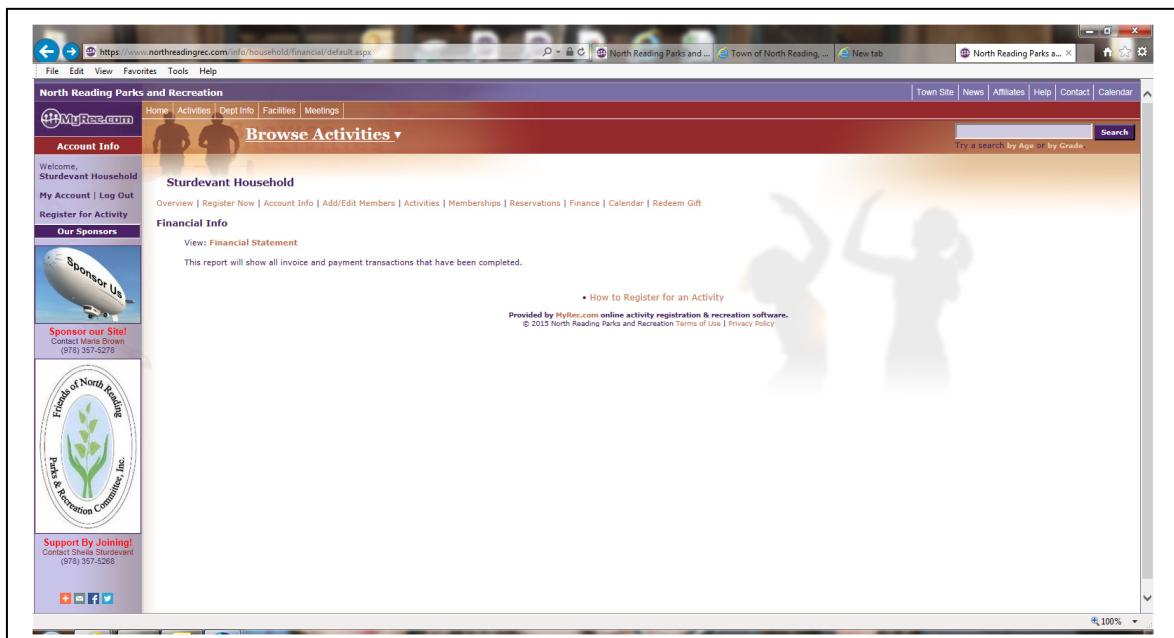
https://www.northreadingrec.com/info/household/financial/default.aspx

North Reading Parks and ... | Town of North Reading, ... | New tab | North Reading Parks a... ×

File Edit View Favorites Tools Help

North Reading Parks and Recreation

Town Site | News | Affiliates | Help | Contact | Calendar

MyRec.com

Home | Activities | Dept Info | Facilities | Meetings

Browse Activities ▾

Search

Try a search by Age or by Grade

Account Info

Welcome, Sturdevant Household

My Account | Log Out

Register for Activity

Our Sponsors

Sponsor Us

Sponsor our Site!
Contact Marie Brown
(978) 357-5278

Friends of North Reading Parks & Recreation Committee, Inc.

Support By Joining!
Contact Sheila Sturdevant
(978) 357-5268

Sturdevant Household

Overview | Register Now | Account Info | Add/Edit Members | Activities | Memberships | Reservations | Finance | Calendar | Redeem Gift

Financial Info

View: Financial Statement

This report will show all invoice and payment transactions that have been completed.

• How to Register for an Activity

Provided by MyRec.com online activity registration & recreation software.
© 2015 North Reading Parks and Recreation Terms of Use | Privacy Policy

100%